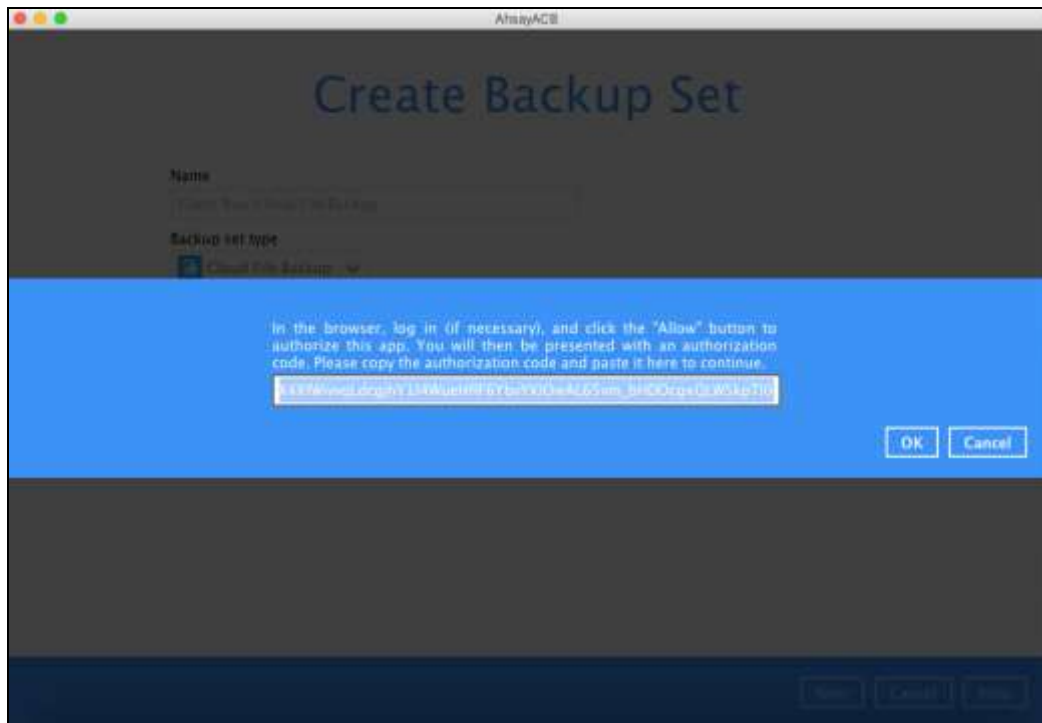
AhsayACB

Create Backup Set

Name

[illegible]

Backup set type

Cloud File Backup

In the browser, log in (if necessary), and click the "Allow" button to authorize this app. You will then be presented with an authorization code. Please copy the authorization code and paste it here to continue.

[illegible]

OK Cancel

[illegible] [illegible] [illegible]